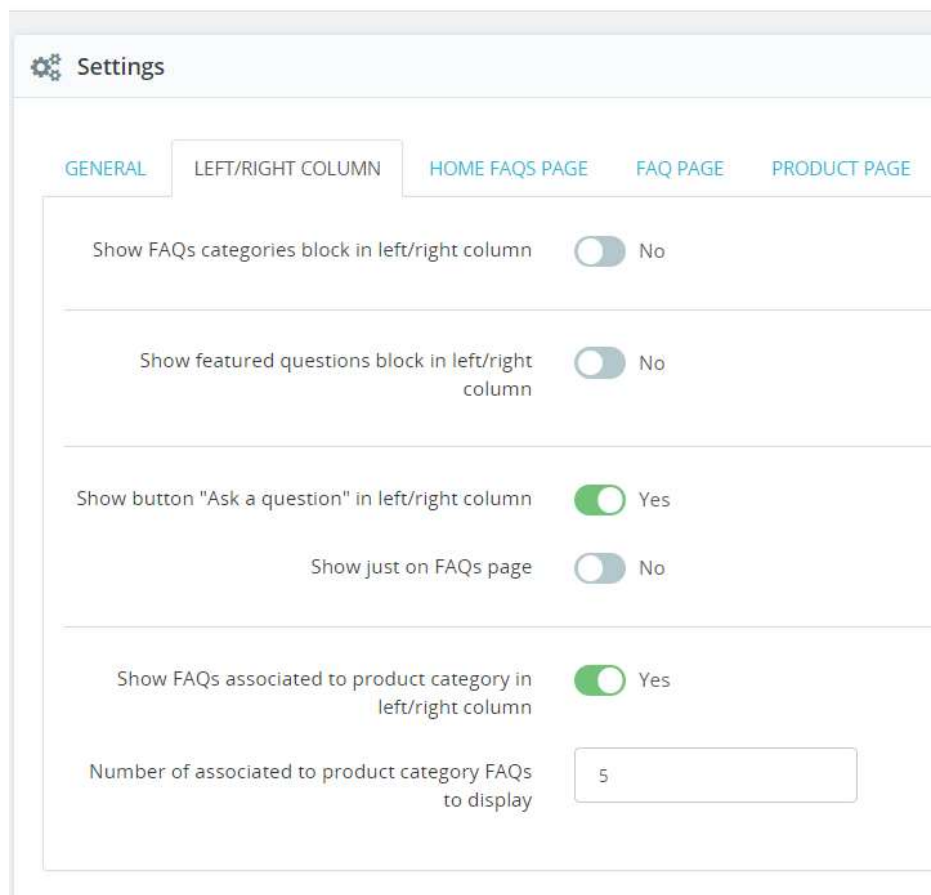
Settings

GENERAL LEFT/RIGHT COLUMN HOME FAQS PAGE FAQ PAGE PRODUCT PAGE

Show FAQs categories block in left/right column No

Show featured questions block in left/right column No

Show button "Ask a question" in left/right column Yes

Show just on FAQs page No

Show FAQs associated to product category in left/right column Yes

Number of associated to product category FAQs to display 5